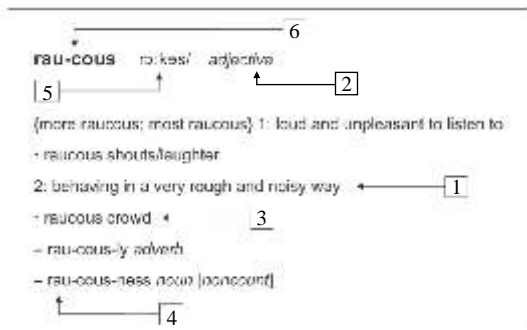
6

rau·cous /ˈrɑːkəs/ adjective

5 2

[more raucous; most raucous] 1: loud and unpleasant to listen to

• raucous shouts/laughter

2: behaving in a very rough and noisy way 1

• raucous crowd 3

– rau·cous·ly adverb

– rau·cous·ness noun [noncount]

4